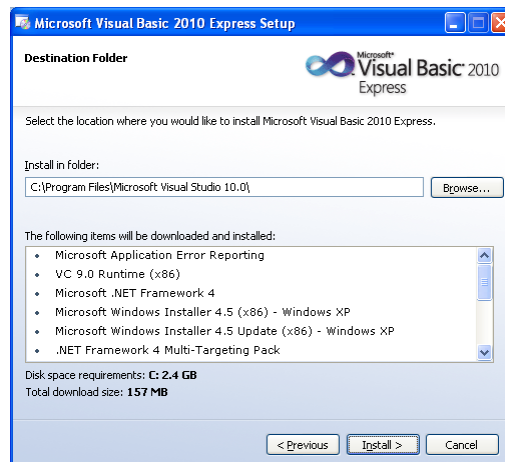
Microsoft Visual Basic 2010 Express Setup

Destination Folder

Microsoft® Visual Basic® 2010 Express

Select the location where you would like to install Microsoft Visual Basic 2010 Express.

Install in folder:

C:\Program Files\Microsoft Visual Studio 10.0\

Browse...

The following items will be downloaded and installed:

• Microsoft Application Error Reporting
• VC 9.0 Runtime (x86)
• Microsoft .NET Framework 4
• Microsoft Windows Installer 4.5 (x86) - Windows XP
• Microsoft Windows Installer 4.5 Update (x86) - Windows XP
• .NET Framework 4 Multi-Targeting Pack

Disk space requirements: C: 2.4 GB
Total download size: 157 MB

< Previous
Install >
Cancel